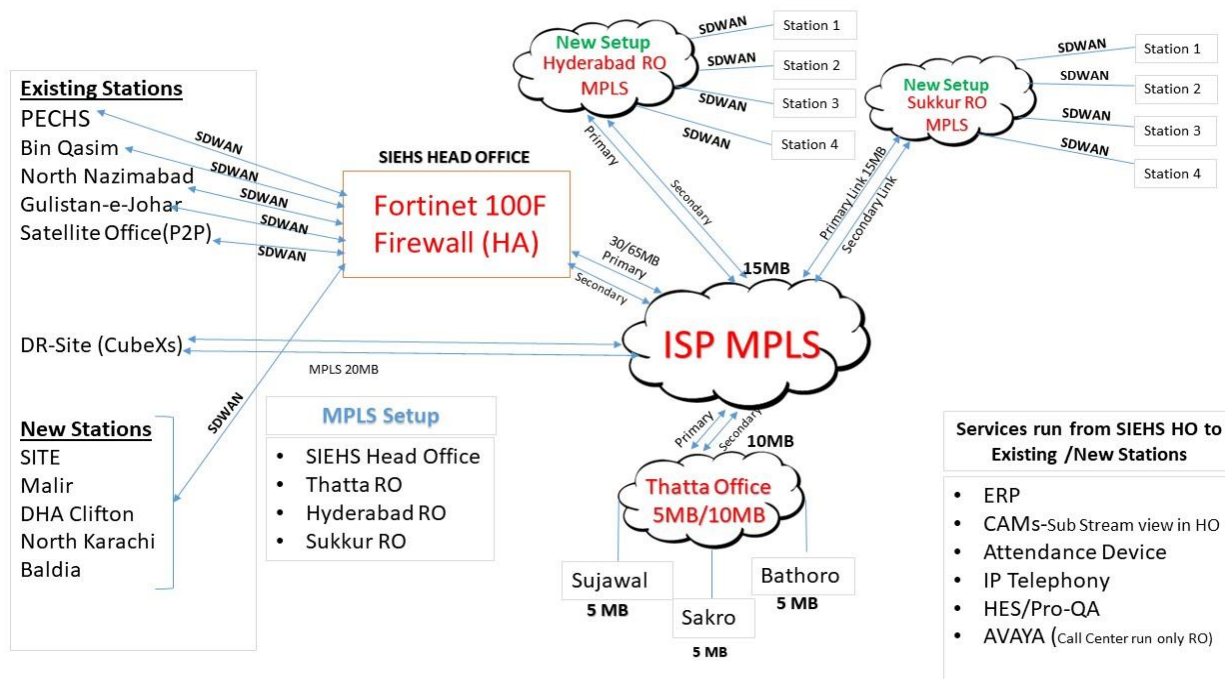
Existing Stations
PECHS
Bin Qasim
North Nazimabad
Gulistan-e-Johar
Satellite Office(P2P)

SDWAN
SDWAN
SDWAN
SDWAN
SDWAN

SIEHS HEAD OFFICE
Fortinet 100F Firewall (HA)

New Setup
Hyderabad RO
MPLS

SDWAN Station 1
SDWAN Station 2
SDWAN Station 3
SDWAN Station 4

Primary
Secondary

New Setup
Sukkur RO
MPLS

SDWAN Station 1
SDWAN Station 2
SDWAN Station 3
SDWAN Station 4

Primary Link 15MB
Secondary Link

30/65MB
Primary
Secondary

15MB

ISP MPLS

DR-Site (CubeXs)
MPLS 20MB

SDWAN

New Stations
SITE
Malir
DHA Clifton
North Karachi
Baldia

MPLS Setup
• SIEHS Head Office
• Thatta RO
• Hyderabad RO
• Sukkur RO

Primary
Secondary
10MB

Thatta Office
5MB/10MB

Sujawal
5 MB
Sakro
5 MB
Bathoro
5 MB

Services run from SIEHS HO to Existing /New Stations
• ERP
• CAMs-Sub Stream view in HO
• Attendance Device
• IP Telephony
• HES/Pro-QA
• AVAYA (Call Center run only RO)